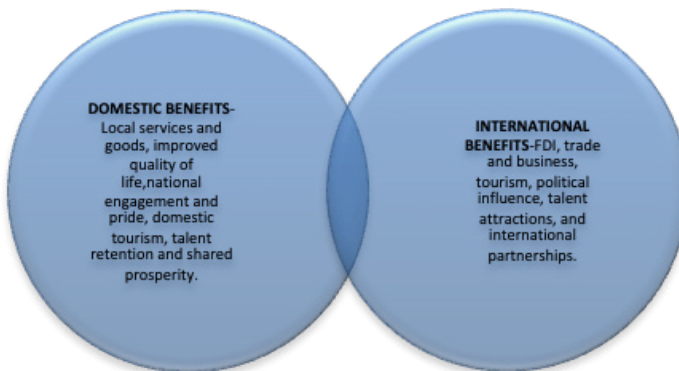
DOMESTIC BENEFITS-Local services and goods, improved quality of life,national engagement and pride, domestic tourism, talent retention and shared prosperity.

INTERNATIONAL BENEFITS-FDI, trade and business, tourism, political influence, talent attractions, and international partnerships.